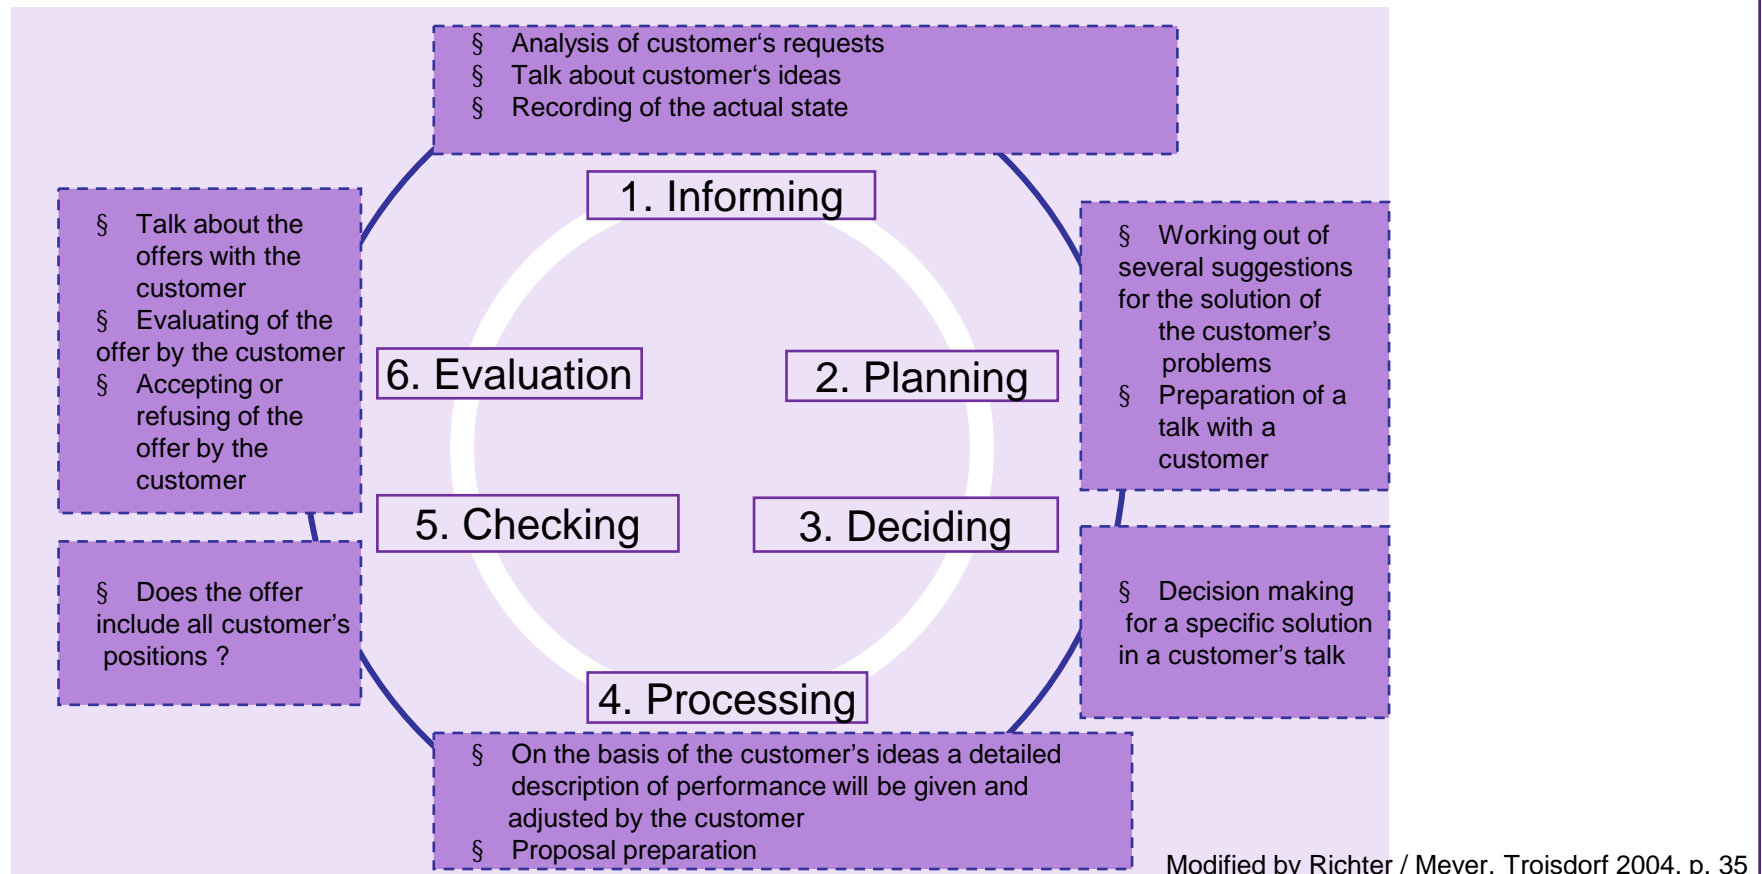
§ Analysis of customer‘s requests
§ Talk about customer‘s ideas
§ Recording of the actual state

1. Informing

§ Working out of several suggestions for the solution of the customer’s problems
§ Preparation of a talk with a customer

2. Planning

§ Decision making for a specific solution in a customer’s talk

3. Deciding

4. Processing

§ On the basis of the customer’s ideas a detailed description of performance will be given and adjusted by the customer
§ Proposal preparation

5. Checking

§ Does the offer include all customer’s positions ?

6. Evaluation

§ Talk about the offers with the customer
§ Evaluating of the offer by the customer
§ Accepting or refusing of the offer by the customer

Modified by Richter / Meyer, Troisdorf 2004, p. 35